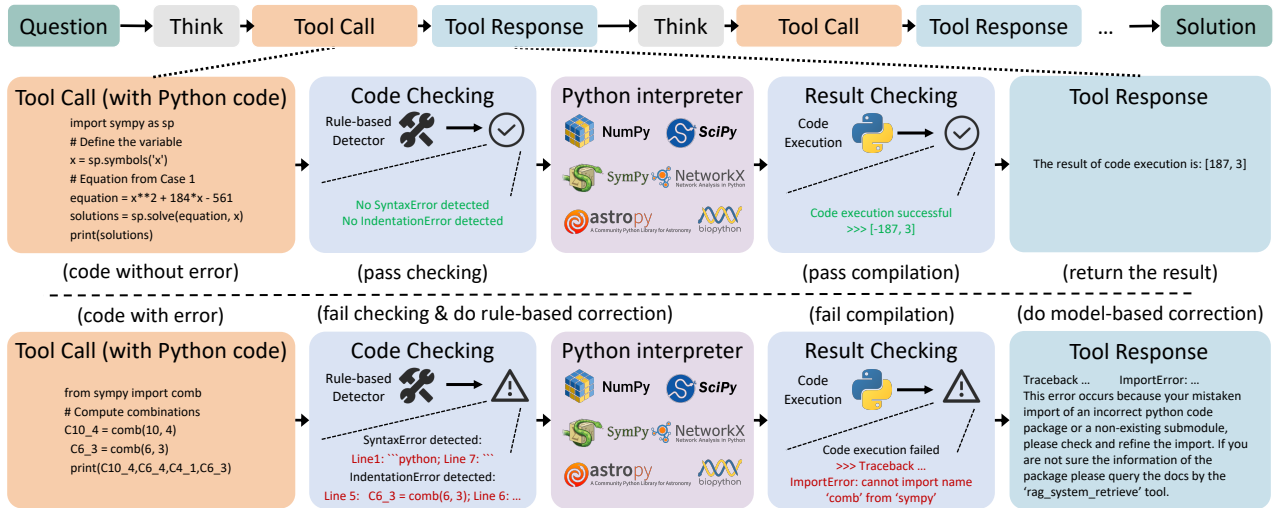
Question → Think → Tool Call → Tool Response → Think → Tool Call → Tool Response … → Solution

Tool Call (with Python code)
import sympy as sp
# Define the variable
x = sp.symbols('x')
# Equation from Case 1
equation = x**2 + 184*x - 561
solutions = sp.solve(equation, x)
print(solutions)

(code without error)

Code Checking
Rule-based Detector
No SyntaxError detected
No IndentationError detected

(pass checking)

Python interpreter
NumPy
SciPy
SymPy
NetworkX
Network Analysis in Python
astropy
A Community Python Library for Astronomy
biopython

Result Checking
Code Execution
Code execution successful
>>> [-187, 3]

(pass compilation)

Tool Response
The result of code execution is: [187, 3]

(return the result)

(code with error)

Tool Call (with Python code)
from sympy import comb
# Compute combinations
C10_4 = comb(10, 4)
  C6_3 = comb(6, 3)
print(C10_4,C6_4,C4_1,C6_3)

(fail checking & do rule-based correction)

Code Checking
Rule-based Detector
SyntaxError detected:
Line1: ```python; Line 7: ```
IndentationError detected:
Line 5:   C6_3 = comb(6, 3); Line 6: …

Python interpreter
NumPy
SciPy
SymPy
NetworkX
Network Analysis in Python
astropy
A Community Python Library for Astronomy
biopython

(fail compilation)

Result Checking
Code Execution
Code execution failed
>>> Traceback …
ImportError: cannot import name 'comb' from 'sympy'

(do model-based correction)

Tool Response
Traceback …     ImportError: …
This error occurs because your mistaken import of an incorrect python code package or a non-existing submodule, please check and refine the import. If you are not sure the information of the package please query the docs by the 'rag_system_retrieve' tool.